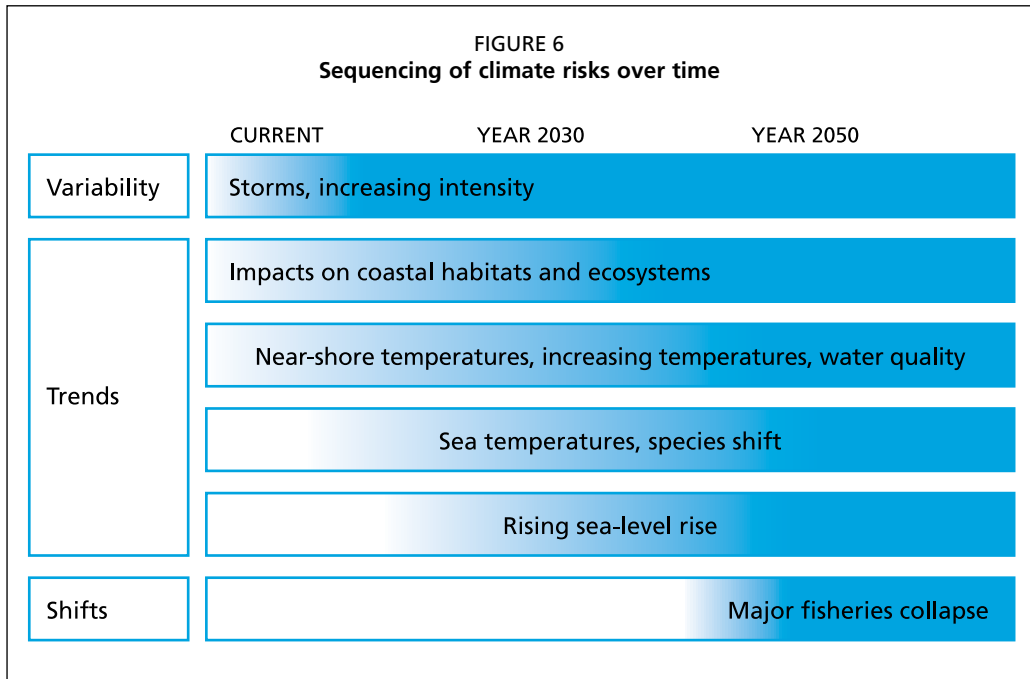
FIGURE 6
Sequencing of climate risks over time

CURRENT YEAR 2030 YEAR 2050

Variability
Storms, increasing intensity

Trends
Impacts on coastal habitats and ecosystems
Near-shore temperatures, increasing temperatures, water quality
Sea temperatures, species shift
Rising sea-level rise

Shifts
Major fisheries collapse